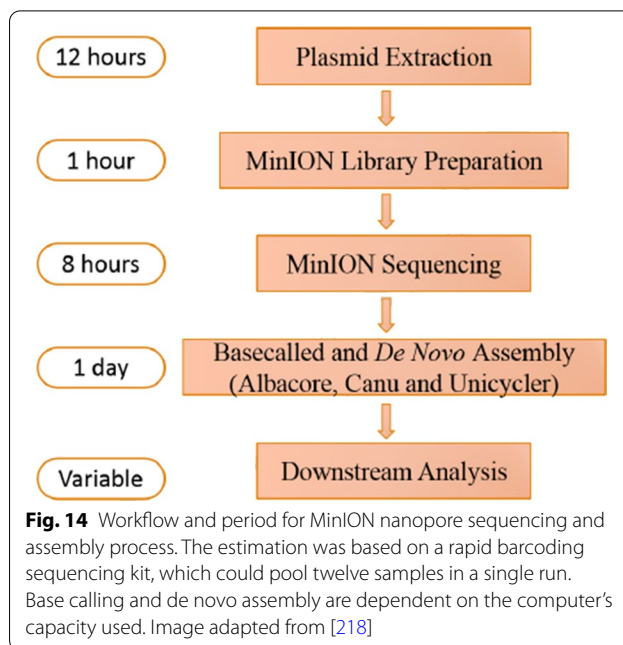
12 hours

Plasmid Extraction

1 hour

MinION Library Preparation

8 hours

MinION Sequencing

1 day

Basecalled and *De Novo* Assembly (Albacore, Canu and Unicycler)

Variable

Downstream Analysis

**Fig. 14** Workflow and period for MinION nanopore sequencing and assembly process. The estimation was based on a rapid barcoding sequencing kit, which could pool twelve samples in a single run. Base calling and de novo assembly are dependent on the computer's capacity used. Image adapted from [218]